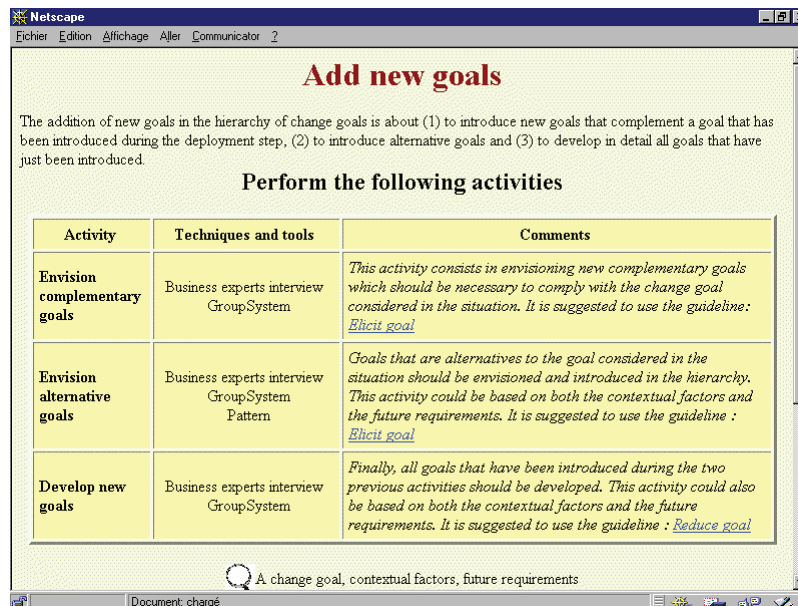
Netscape

Fichier Edition Affichage Aller Communicator ?

Add new goals

The addition of new goals in the hierarchy of change goals is about (1) to introduce new goals that complement a goal that has been introduced during the deployment step, (2) to introduce alternative goals and (3) to develop in detail all goals that have just been introduced.

Perform the following activities

| Activity | Techniques and tools | Comments |
|---|---|---|
| Envision complementary goals | Business experts interview GroupSystem | This activity consists in envisioning new complementary goals which should be necessary to comply with the change goal considered in the situation. It is suggested to use the guideline: Elicit goal |
| Envision alternative goals | Business experts interview GroupSystem Pattern | Goals that are alternatives to the goal considered in the situation should be envisioned and introduced in the hierarchy. This activity could be based on both the contextual factors and the future requirements. It is suggested to use the guideline : Elicit goal |
| Develop new goals | Business experts interview GroupSystem | Finally, all goals that have been introduced during the two previous activities should be developed. This activity could also be based on both the contextual factors and the future requirements. It is suggested to use the guideline : Reduce goal |

A change goal, contextual factors, future requirements

Document: chargé